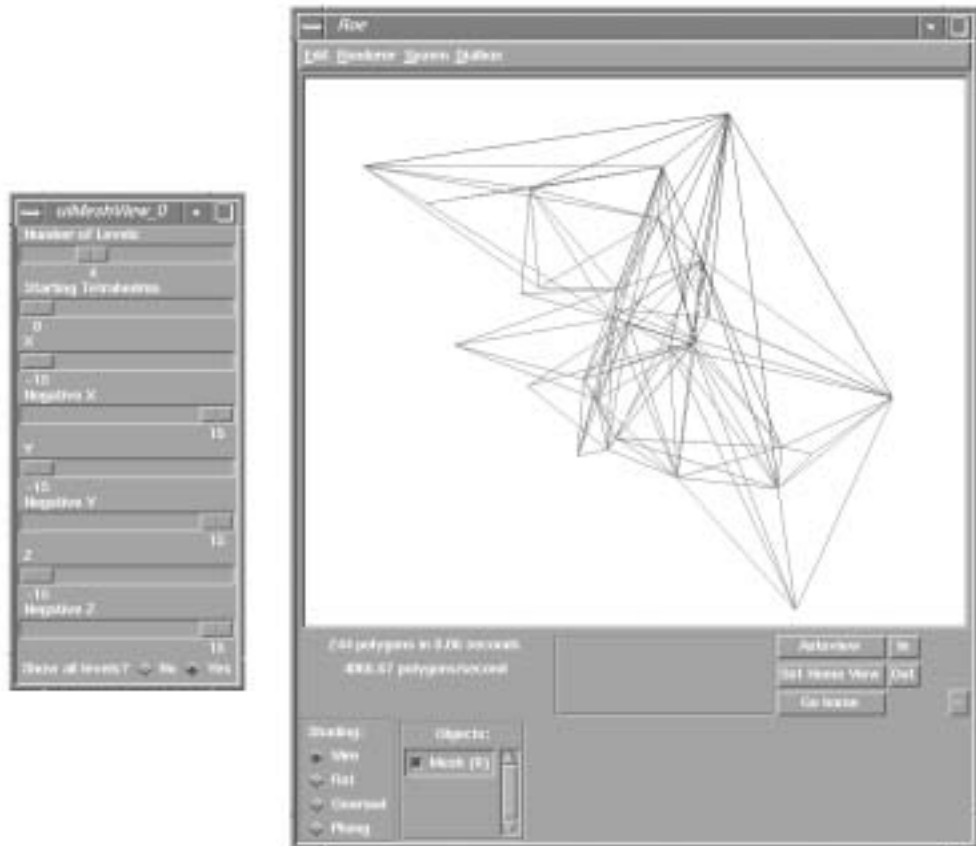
uhMeshView_0

Number of Levels

4

Starting Tetrahedron

0

X

-15

Negative X

15

Y

-15

Negative Y

15

Z

-15

Negative Z

15

Show all levels? No Yes

Roe

Edit Renderer Spaces Station

244 polygons in 0.06 seconds

4066.67 polygons/second

Autoview In

Set Home View Out

Go home

Shading:

Wire

Flat

Gouraud

Phong

Objects:

Mesh (0)